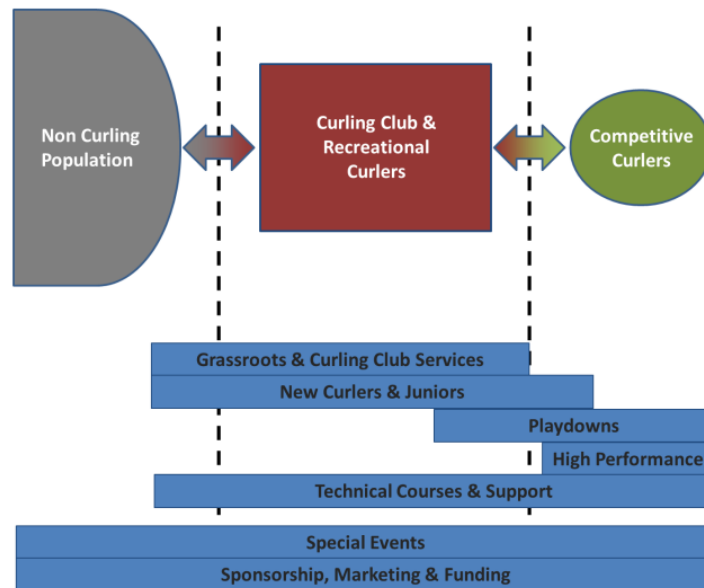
Non Curling Population

Curling Club & Recreational Curlers

Competitive Curlers

Grassroots & Curling Club Services

New Curlers & Juniors

Playdowns

High Performance

Technical Courses & Support

Special Events

Sponsorship, Marketing & Funding